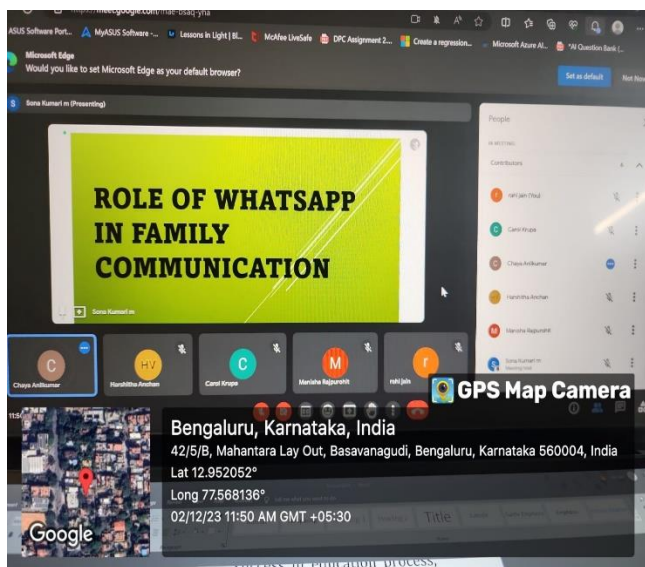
https://meet.google.com/mat-bsaq-yna

ASUS Software Port... MyASUS Software -... Lessons in Light | Bl... McAfee LiveSafe DPC Assignment 2... Create a regression... Microsoft Azure AI... *AI Question Bank (...

Microsoft Edge
Would you like to set Microsoft Edge as your default browser?

Set as default Not Now

Sona Kumari m (Presenting)

ROLE OF WHATSAPP IN FAMILY COMMUNICATION

Sona Kumari m

People

Contributors

rishi jain (You)
Carol Krupa
Chaya Anilkumar
Harshitha Anchan
Manisha Rajpurohit
Sona Kumari m

C Chaya Anilkumar
HV Harshitha Anchan
C Carol Krupa
M Manisha Rajpurohit
r rishi jain

11:50

GPS Map Camera

Bengaluru, Karnataka, India
42/5/B, Mahantara Lay Out, Basavanagudi, Bengaluru, Karnataka 560004, India
Lat 12.952052°
Long 77.568136°
02/12/23 11:50 AM GMT +05:30

Google

Title

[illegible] education process,